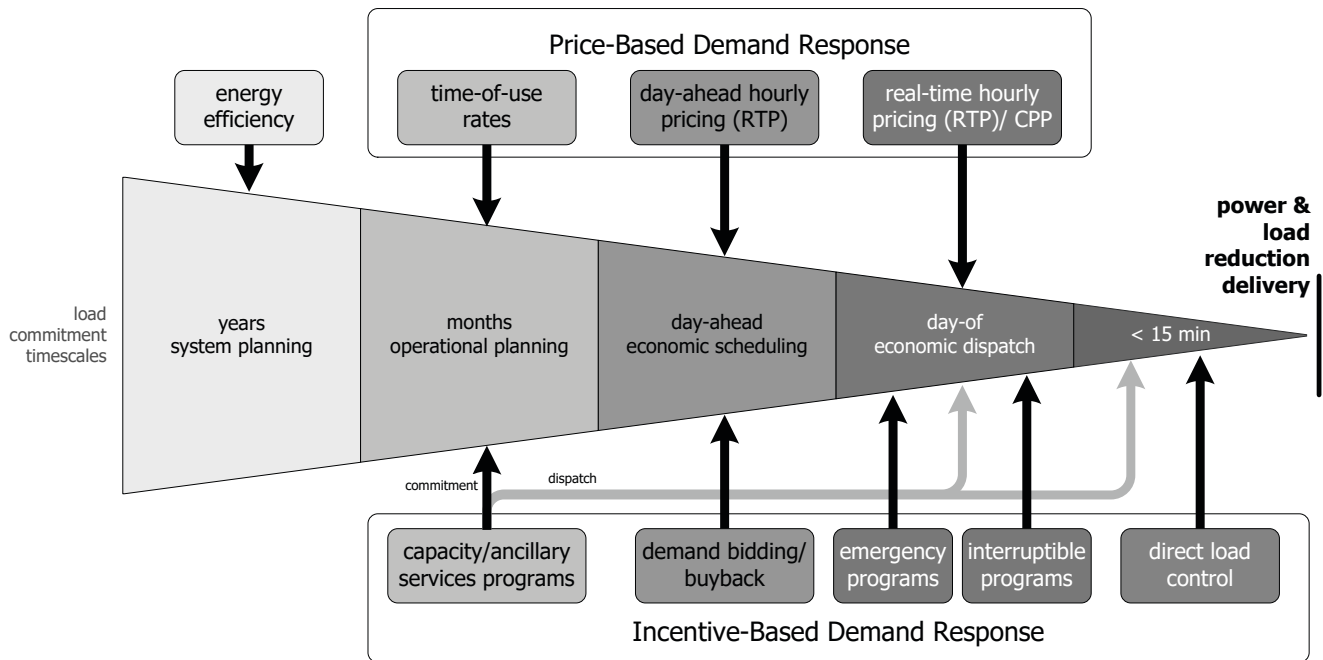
Price-Based Demand Response

energy efficiency

time-of-use rates

day-ahead hourly pricing (RTP)

real-time hourly pricing (RTP)/ CPP

power & load reduction delivery

load commitment timescales

years system planning

months operational planning

day-ahead economic scheduling

day-of economic dispatch

< 15 min

commitment

dispatch

capacity/ancillary services programs

demand bidding/ buyback

emergency programs

interruptible programs

direct load control

Incentive-Based Demand Response